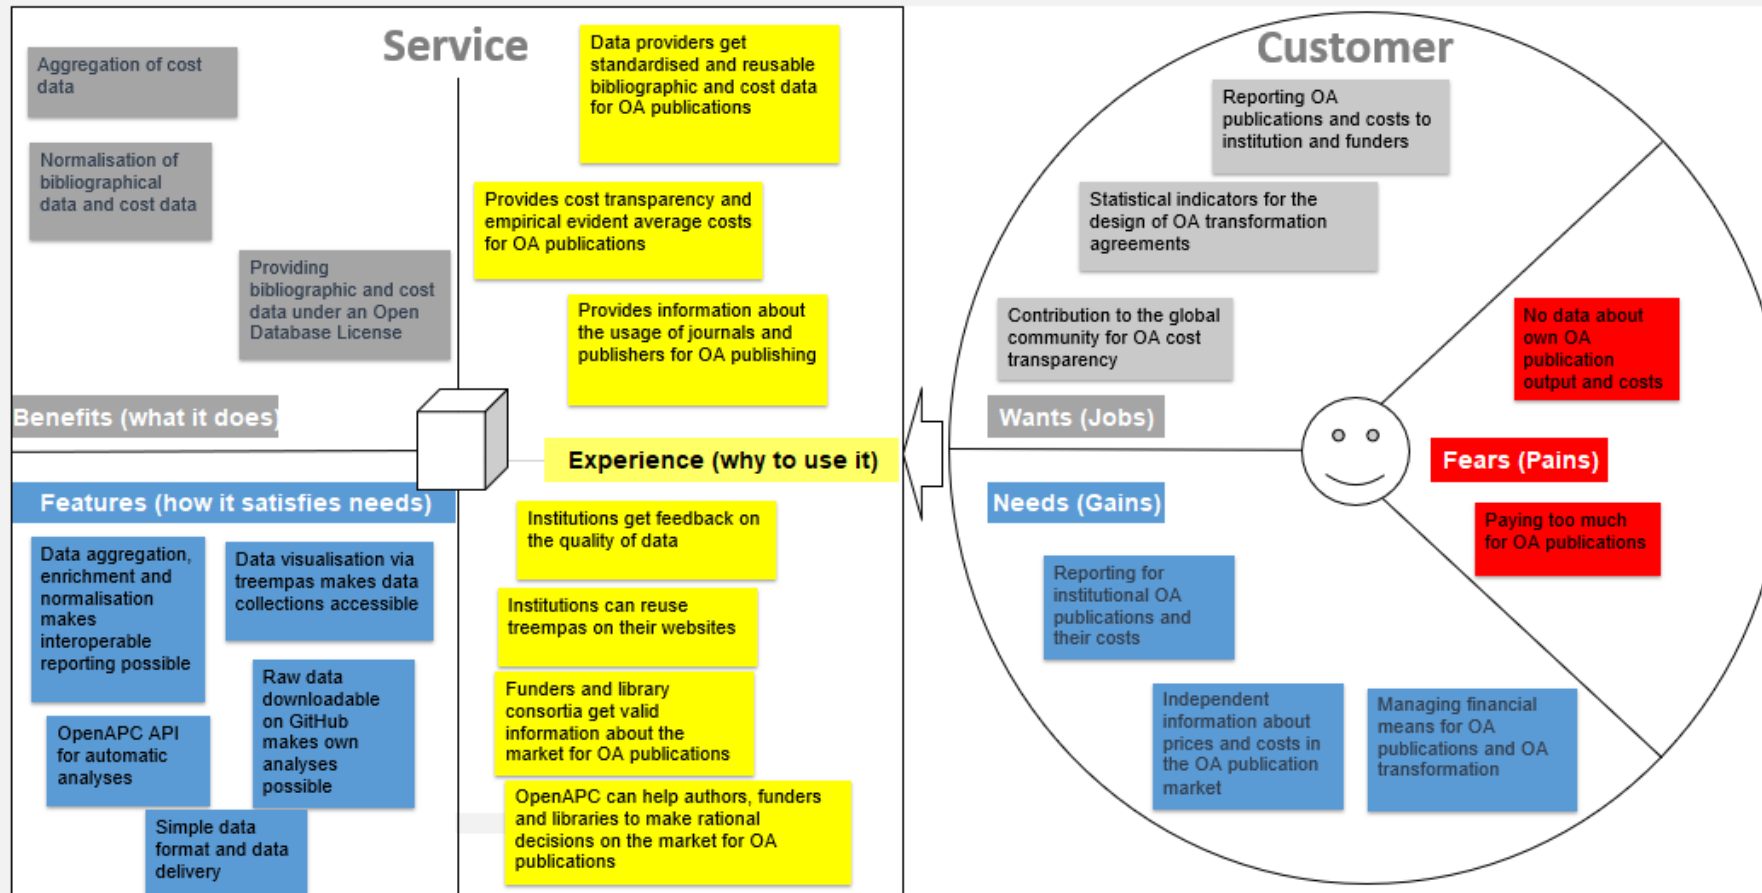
Service

Aggregation of cost data

Normalisation of bibliographical data and cost data

Providing bibliographic and cost data under an Open Database License

Data providers get standardised and reusable bibliographic and cost data for OA publications

Provides cost transparency and empirical evident average costs for OA publications

Provides information about the usage of journals and publishers for OA publishing

Benefits (what it does)

Experience (why to use it)

Features (how it satisfies needs)

Data aggregation, enrichment and normalisation makes interoperable reporting possible

Data visualisation via treempas makes data collections accessible

Raw data downloadable on GitHub makes own analyses possible

OpenAPC API for automatic analyses

Simple data format and data delivery

Institutions get feedback on the quality of data

Institutions can reuse treempas on their websites

Funders and library consortia get valid information about the market for OA publications

OpenAPC can help authors, funders and libraries to make rational decisions on the market for OA publications

Customer

Reporting OA publications and costs to institution and funders

Statistical indicators for the design of OA transformation agreements

Contribution to the global community for OA cost transparency

Wants (Jobs)

No data about own OA publication output and costs

Fears (Pains)

Paying too much for OA publications

Needs (Gains)

Reporting for institutional OA publications and their costs

Independent information about prices and costs in the OA publication market

Managing financial means for OA publications and OA transformation